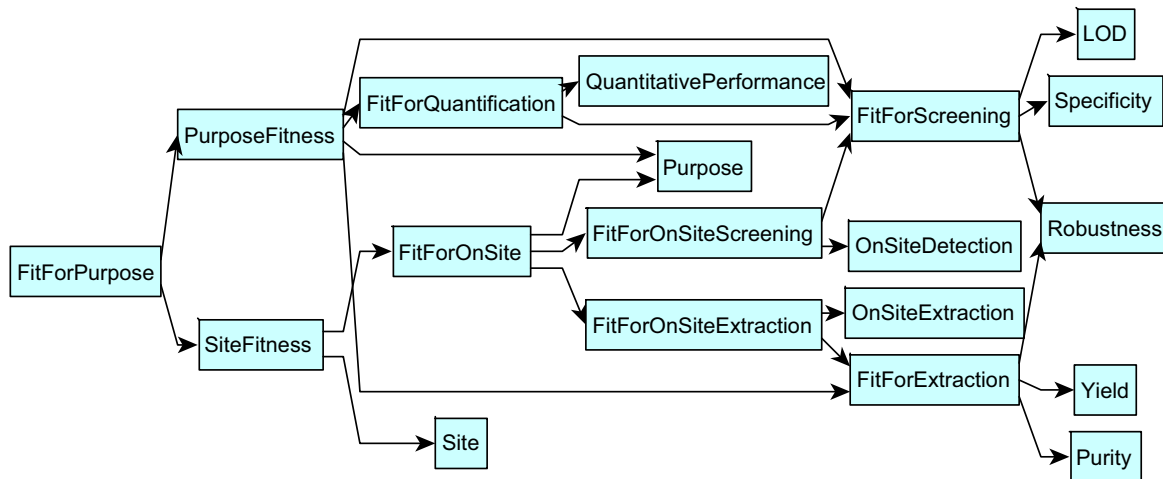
FitForPurpose

PurposeFitness

SiteFitness

FitForQuantification

QuantitativePerformance

FitForScreening

LOD

Specificity

Purpose

FitForOnSite

FitForOnSiteScreening

OnSiteDetection

Robustness

FitForOnSiteExtraction

OnSiteExtraction

FitForExtraction

Yield

Site

Purity